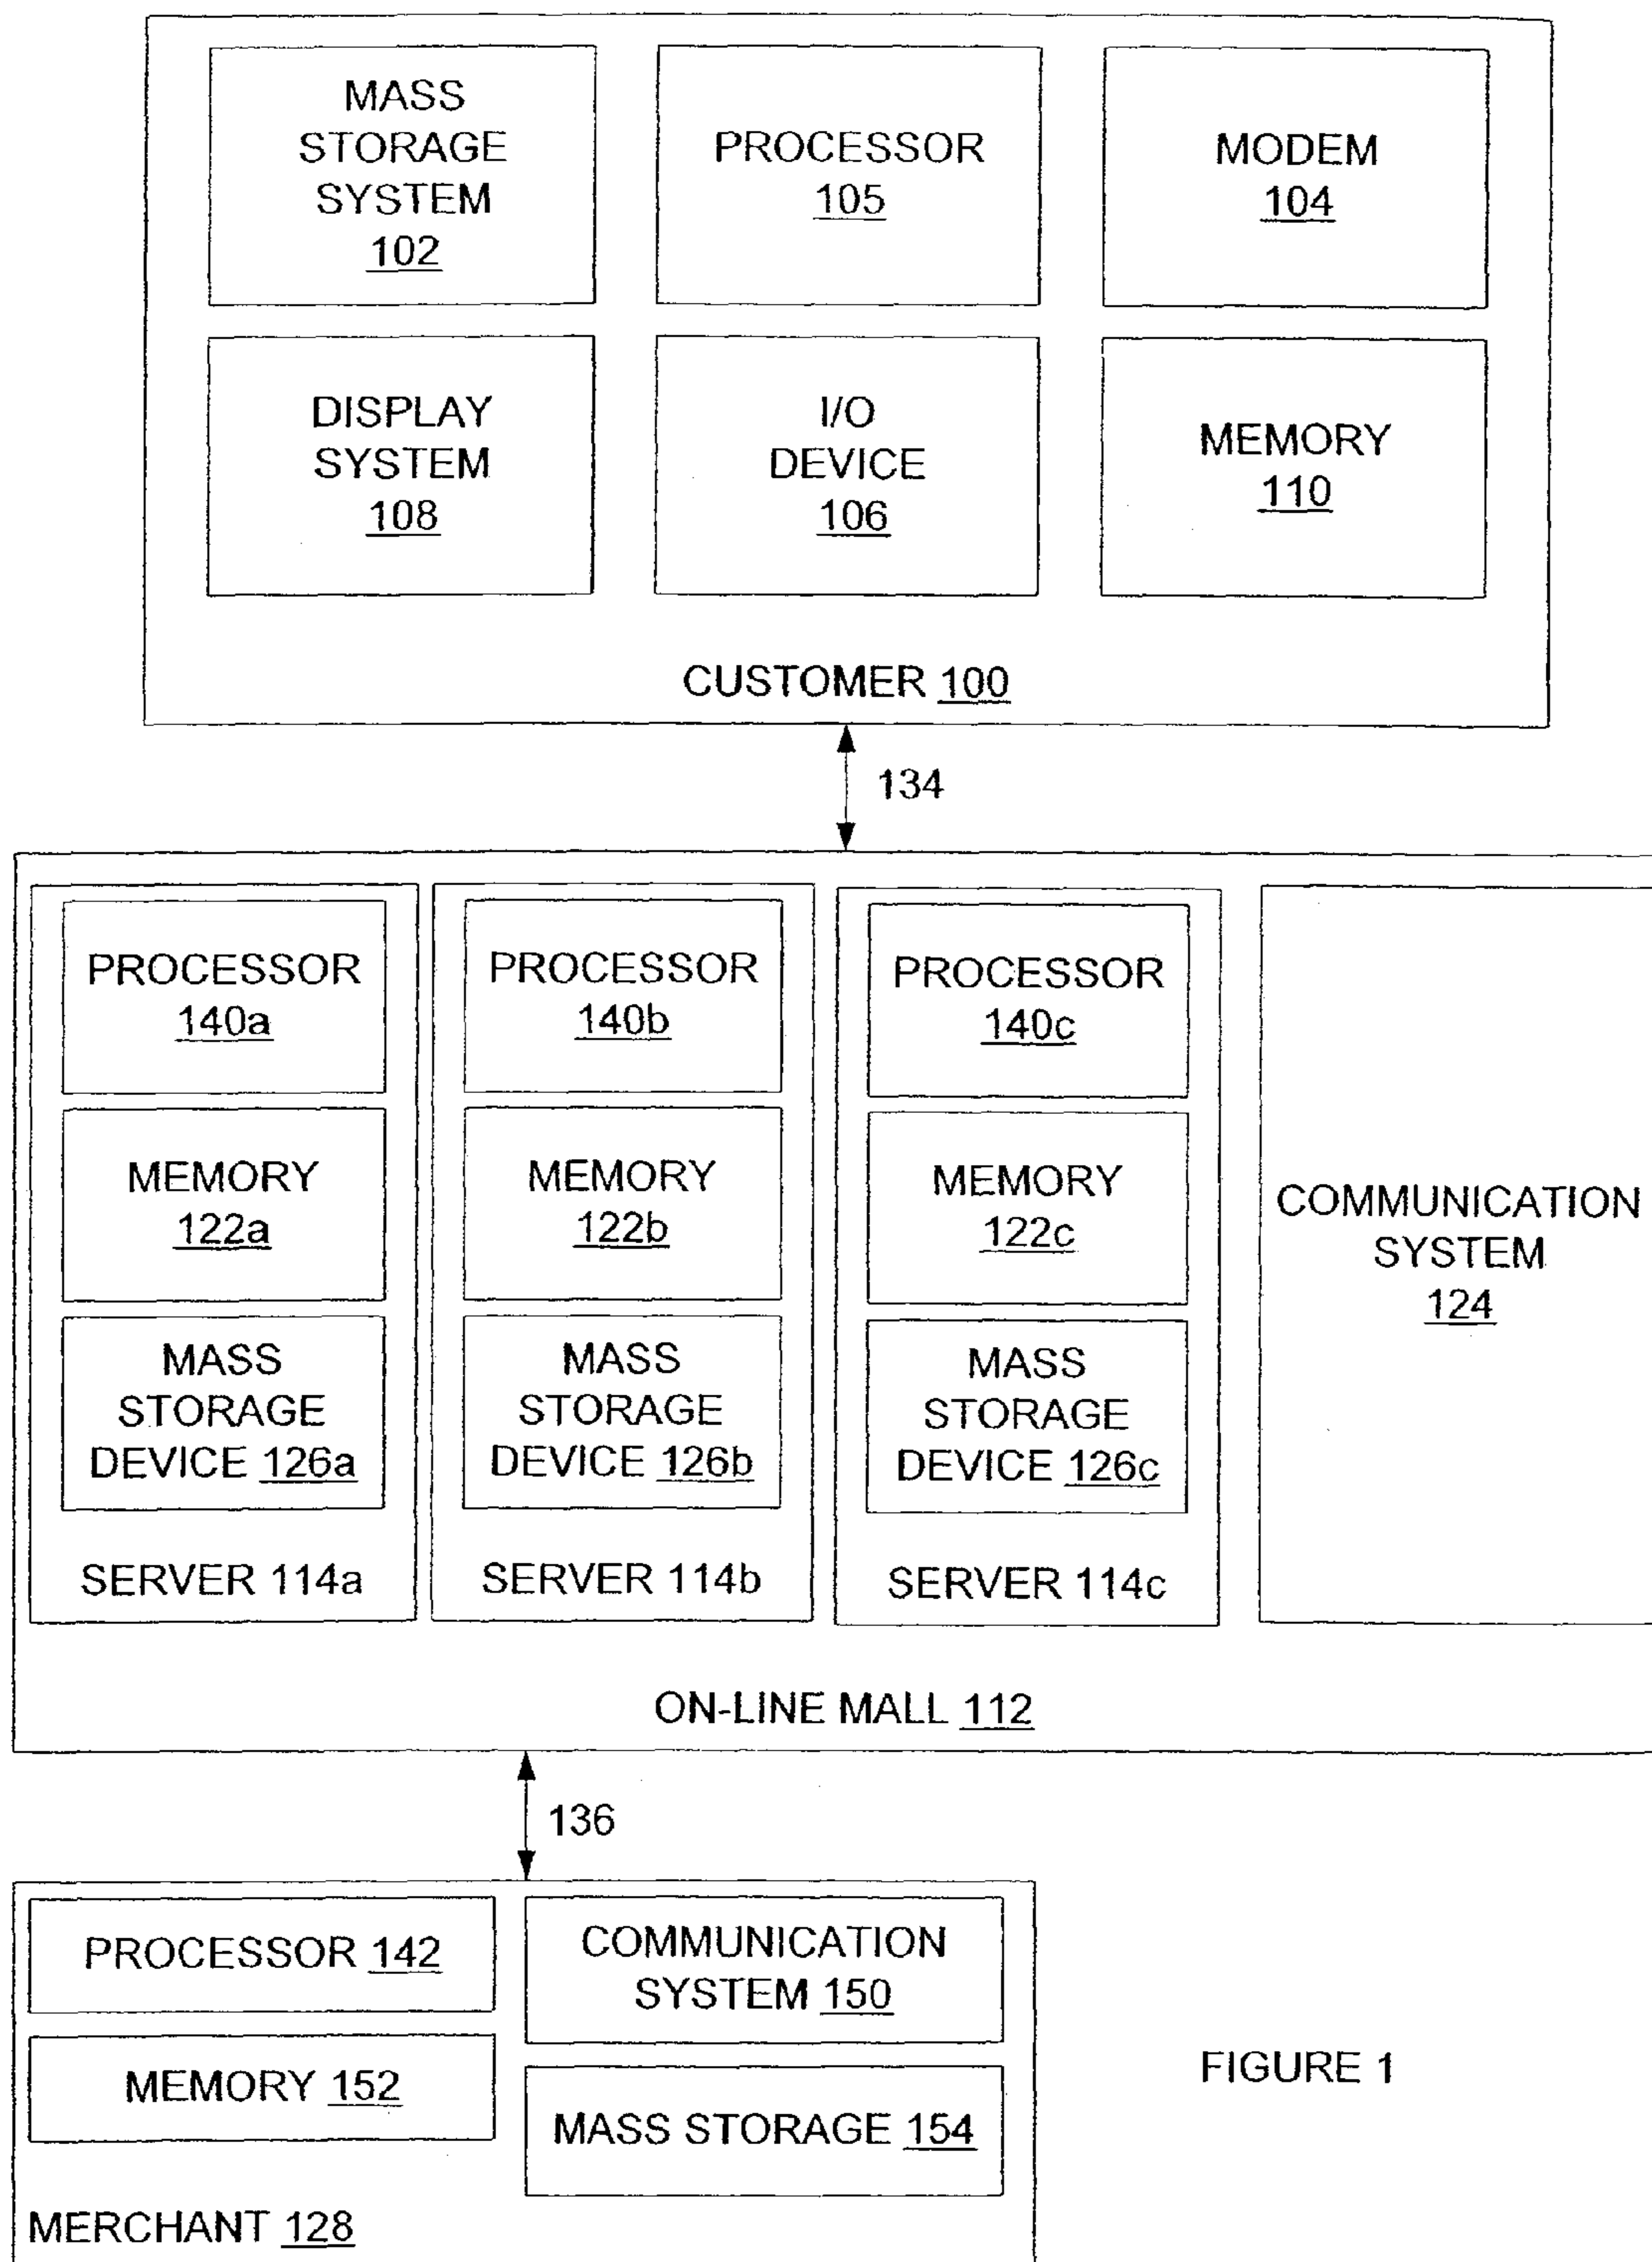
MASS STORAGE SYSTEM 102

PROCESSOR 105

MODEM 104

DISPLAY SYSTEM 108

I/O DEVICE 106

MEMORY 110

CUSTOMER 100

134

PROCESSOR 140a

MEMORY 122a

MASS STORAGE DEVICE 126a

SERVER 114a

PROCESSOR 140b

MEMORY 122b

MASS STORAGE DEVICE 126b

SERVER 114b

PROCESSOR 140c

MEMORY 122c

MASS STORAGE DEVICE 126c

SERVER 114c

COMMUNICATION SYSTEM 124

ON-LINE MALL 112

136

PROCESSOR 142

MEMORY 152

COMMUNICATION SYSTEM 150

MASS STORAGE 154

MERCHANT 128

FIGURE 1